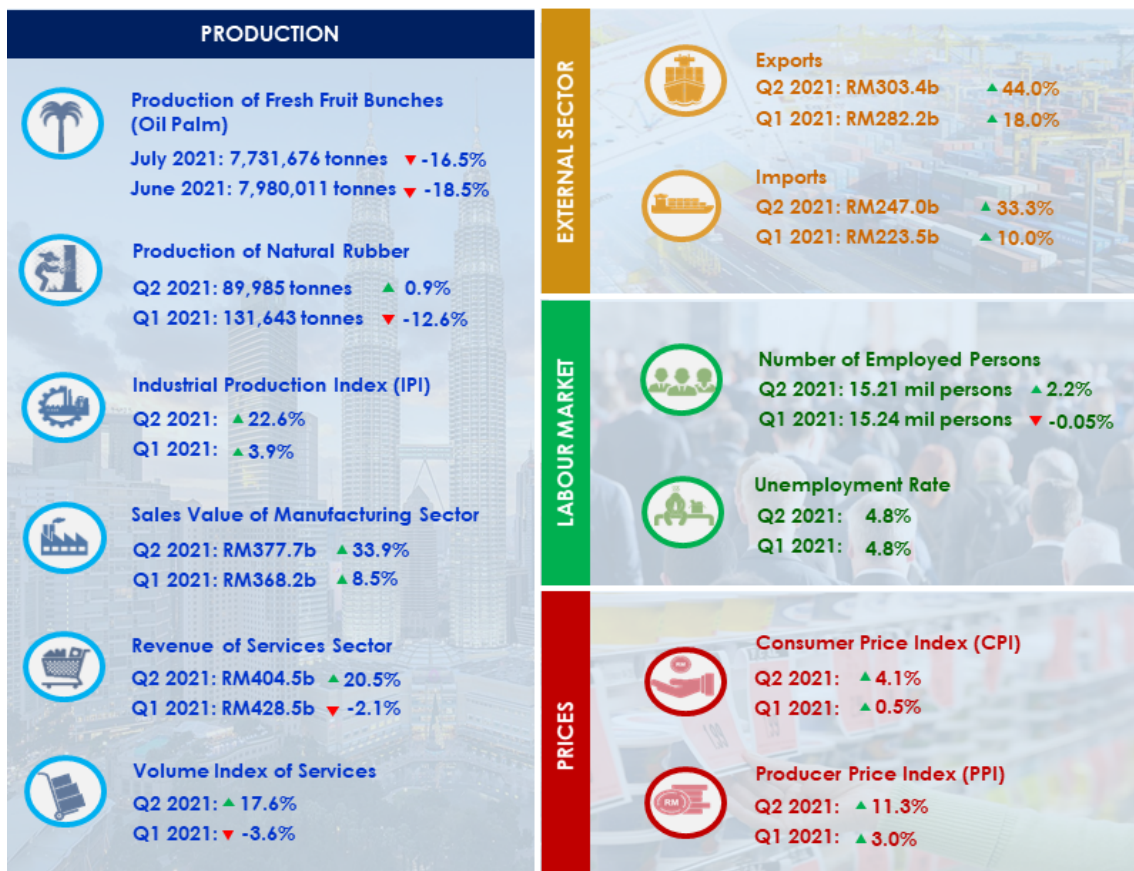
PRODUCTION

Production of Fresh Fruit Bunches (Oil Palm)
July 2021: 7,731,676 tonnes ▼ -16.5%
June 2021: 7,980,011 tonnes ▼ -18.5%

Production of Natural Rubber
Q2 2021: 89,985 tonnes ▲ 0.9%
Q1 2021: 131,643 tonnes ▼ -12.6%

Industrial Production Index (IPI)
Q2 2021: ▲ 22.6%
Q1 2021: ▲ 3.9%

Sales Value of Manufacturing Sector
Q2 2021: RM377.7b ▲ 33.9%
Q1 2021: RM368.2b ▲ 8.5%

Revenue of Services Sector
Q2 2021: RM404.5b ▲ 20.5%
Q1 2021: RM428.5b ▼ -2.1%

Volume Index of Services
Q2 2021: ▲ 17.6%
Q1 2021: ▼ -3.6%

EXTERNAL SECTOR

Exports
Q2 2021: RM303.4b ▲ 44.0%
Q1 2021: RM282.2b ▲ 18.0%

Imports
Q2 2021: RM247.0b ▲ 33.3%
Q1 2021: RM223.5b ▲ 10.0%

LABOUR MARKET

Number of Employed Persons
Q2 2021: 15.21 mil persons ▲ 2.2%
Q1 2021: 15.24 mil persons ▼ -0.05%

Unemployment Rate
Q2 2021: 4.8%
Q1 2021: 4.8%

PRICES

Consumer Price Index (CPI)
Q2 2021: ▲ 4.1%
Q1 2021: ▲ 0.5%

Producer Price Index (PPI)
Q2 2021: ▲ 11.3%
Q1 2021: ▲ 3.0%